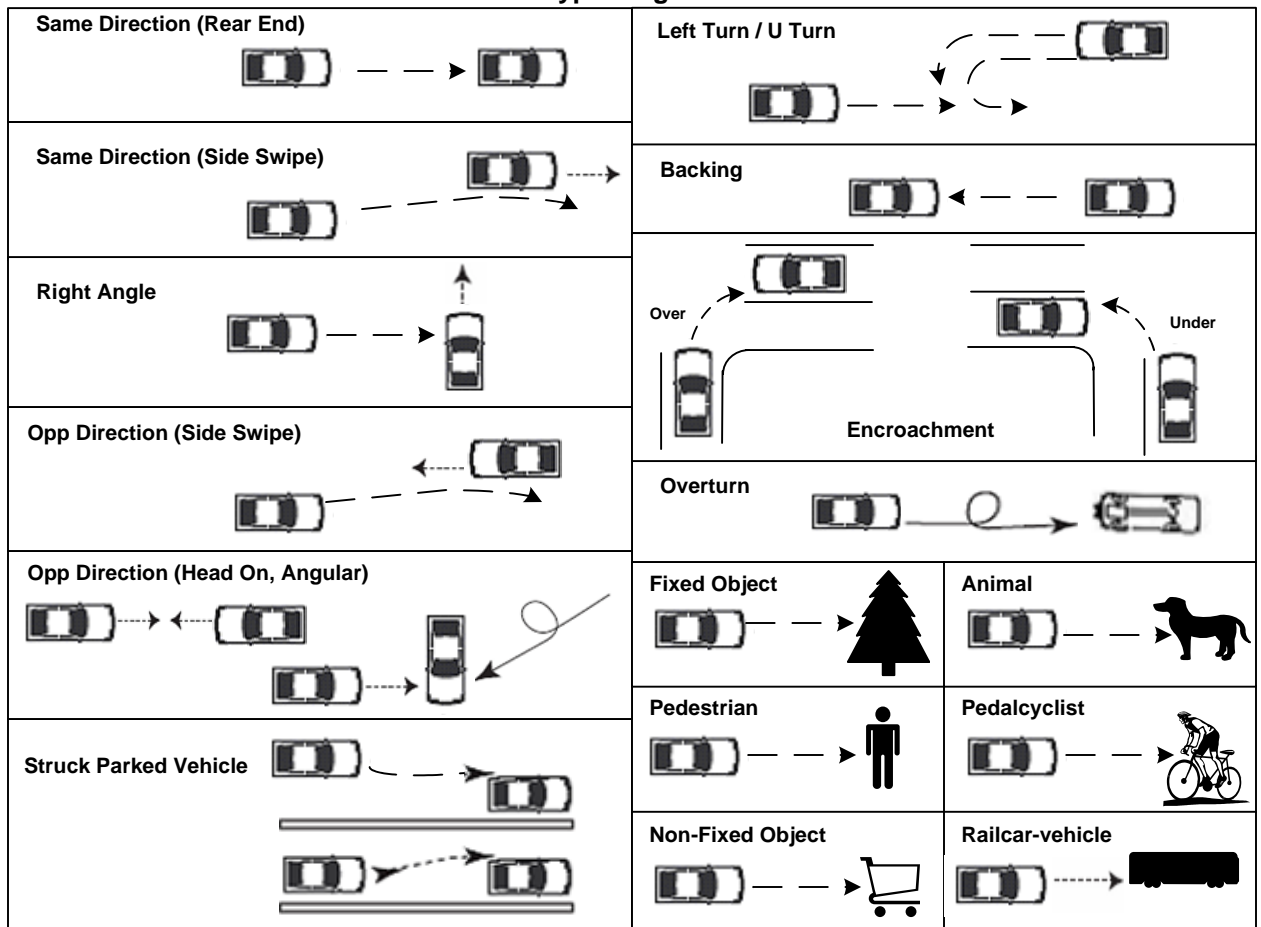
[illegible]

| Same Direction (Rear End) | Left Turn / U Turn |
|---|---|
| Same Direction (Side Swipe) | Backing |
| Right Angle | Over Under Encroachment |
| Opp Direction (Side Swipe) | |
| Opp Direction (Head On, Angular) | Overturn |
| Struck Parked Vehicle | Fixed Object / Animal |
| | Pedestrian / Pedalcyclist |
| | Non-Fixed Object / Railcar-vehicle |